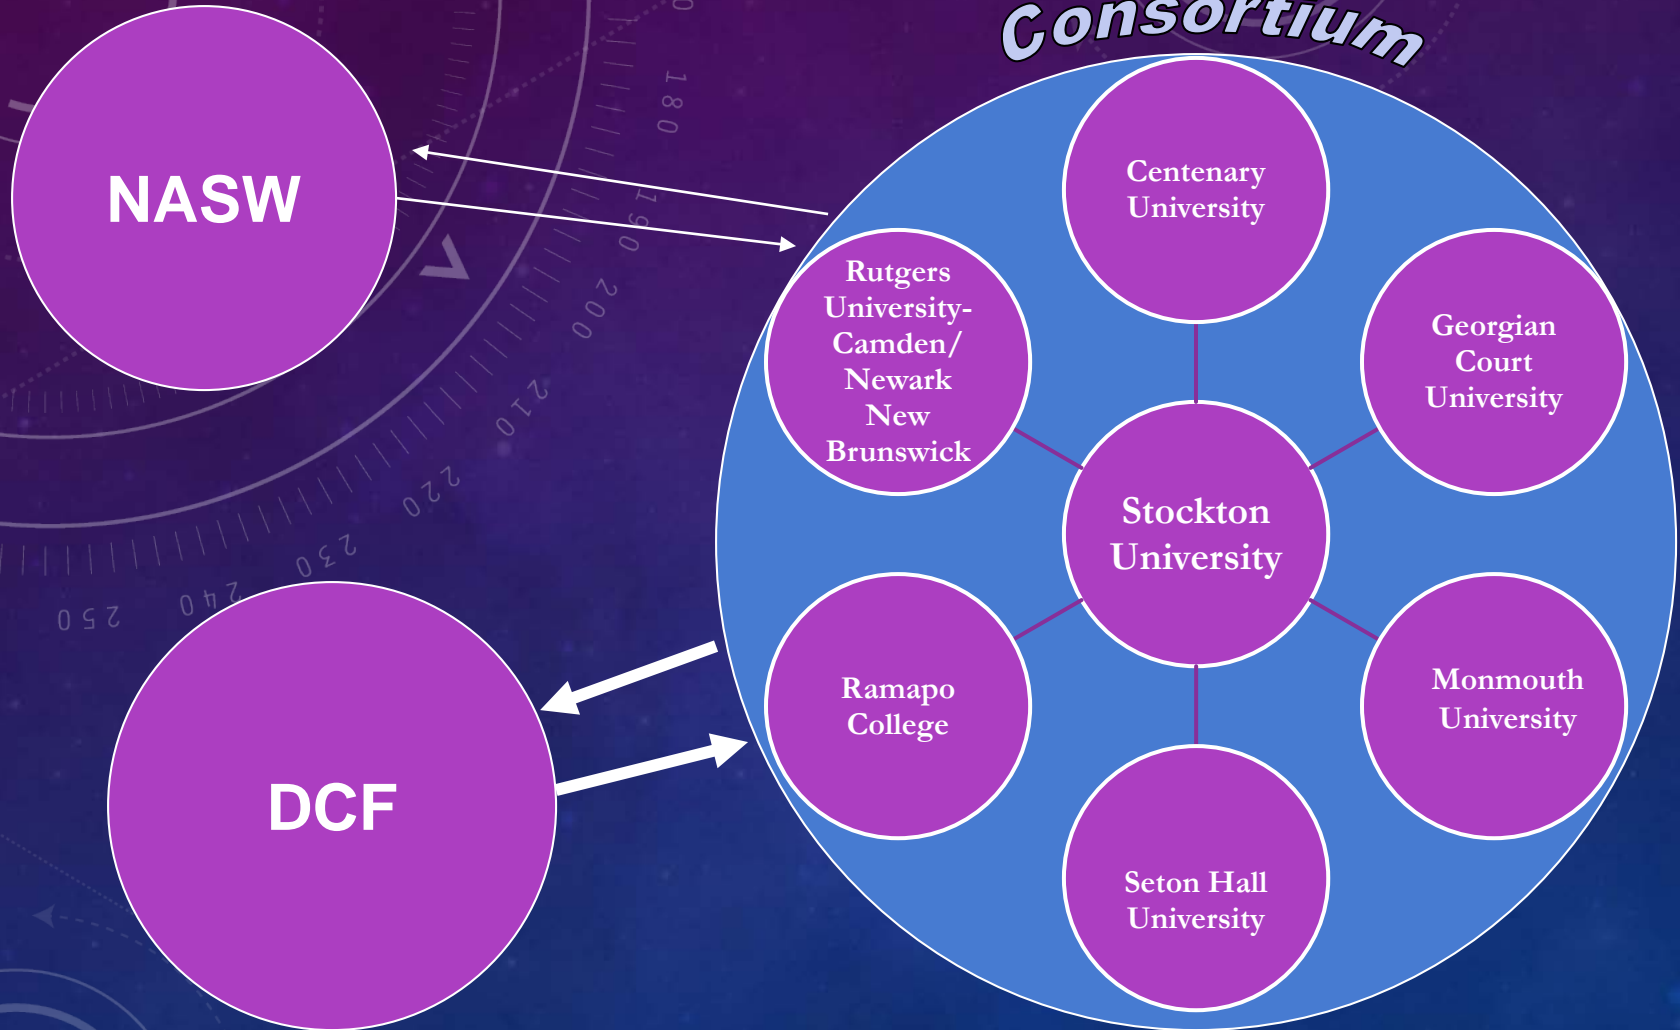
Consortium

NASW

DCF

Centenary University

Rutgers University-Camden/ Newark New Brunswick

Georgian Court University

Stockton University

Ramapo College

Monmouth University

Seton Hall University

180
190
200
210
220
230
240
250